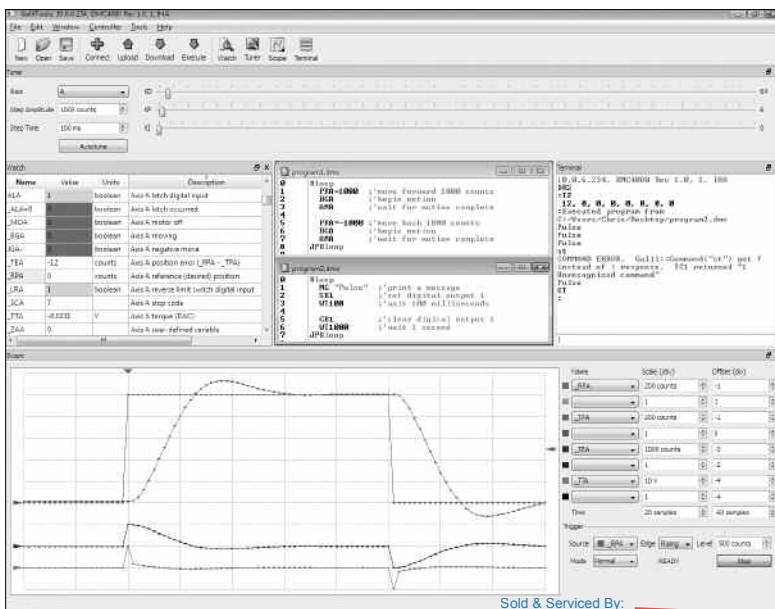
GalilTools 10.0.0.234, DMC4080 Rev 1.0, 1.184

File Edit Window Controller Tools Help

New Open Save Connect Upload Download Execute Watch Tuner Scope Terminal

Tuner

Axis A

Step Amplitude 1000 counts

Step Time 100 ms

KD KP KI

Autotune

Watch

| Name | Value | Units | Description |
|---|---|---|---|
| _ALA | 1 | boolean | Axis A latch digital input |
| _ALAnot | | boolean | Axis A latch occurred |
| _MOA | | boolean | Axis A motor off |
| _BGA | | boolean | Axis A moving |
| _RDA | | boolean | Axis A negative move |
| _TEA | -12 | counts | Axis A position error (_RPA - _TPA) |
| _RPA | 0 | counts | Axis A reference (desired) position |
| _LRA | 1 | boolean | Axis A reverse limit switch digital input |
| _SCA | 7 | | Axis A stop code |
| _TTA | -0.0235 | V | Axis A torque (DAC) |
| _ZAA | 0 | | Axis A user defined variable |

program1.dmc

0 #loop
1 PRA=1000 ;'move forward 1000 counts
2 BGA ;'begin motion
3 AMA ;'wait for motion complete
4
5 PRA=-1000 ;'move back 1000 counts
6 BGA ;'begin motion
7 AMA ;'wait for motion complete
8 JP#loop

program2.dmc

0 #loop
1 MG "Pulse" ;'print a message
2 SB1 ;'set digital output 1
3 WT100 ;'wait 100 milliseconds
4
5 CB1 ;'clear digital output 1
6 WT1000 ;'wait 1 second
7 JP#loop

Terminal

10.0.4.234, DMC4080 Rev 1.0, 1.184
:MG
:TP
12, 0, 0, 0, 0, 0, 0, 0
:Executed program from
C:\Users\Chris\Desktop\program2.dmc
Pulse
Pulse
Pulse
:XQ
COMMAND ERROR. GalilS::Command("tc") got ? instead of : response. TC1 returned "1 Unrecognized command"
Pulse
:ST
:

Scope

| Name | Scale (/div) | Offset (div) |
|---|---|---|
| _RPA | 200 counts | -1 |
| | 1 | 2 |
| _TPA | 200 counts | -1 |
| | 1 | 3 |
| _TEA | 1000 counts | -3 |
| | 1 | -2 |
| _TTA | 10 V | -4 |
| | 1 | -4 |
| Time | 20 samples | 40 samples |

Trigger

Source _RPA Edge Rising Level 500 counts

Mode Normal READY Stop

Sold & Serviced By: